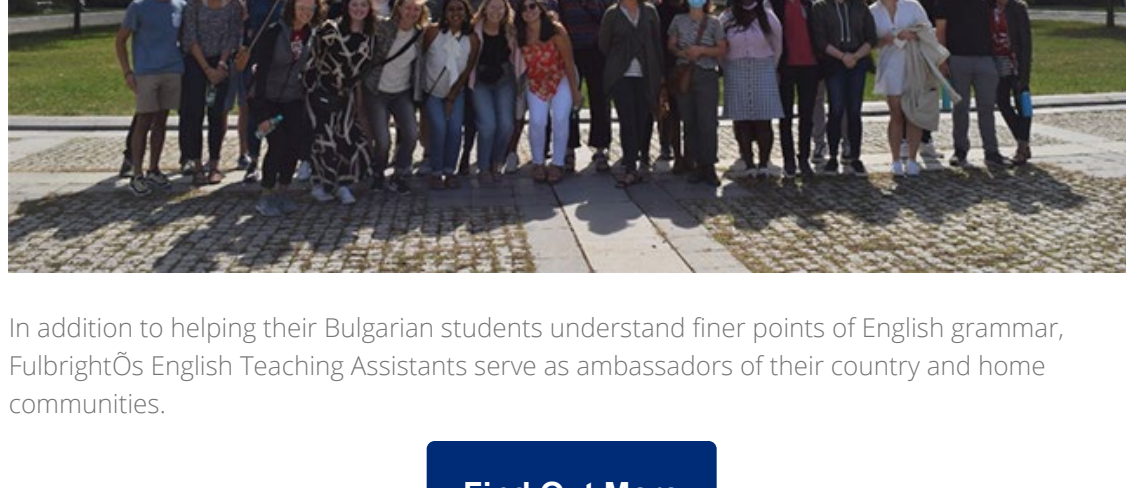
In addition to helping their Bulgarian students understand finer points of English grammar, FulbrightÕs English Teaching Assistants serve as ambassadors of their country and home communities.

Find Out More